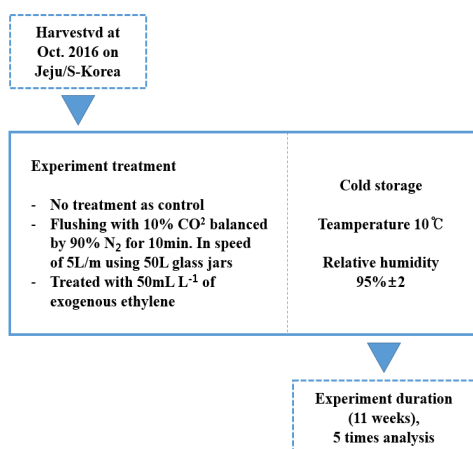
Harvestvd at Oct. 2016 on Jeju/S-Korea

Experiment treatment

- No treatment as control
- Flushing with 10% $CO^2$ balanced by 90% $N_2$ for 10min. In speed of 5L/m using 50L glass jars
- Treated with 50mL $L^{-1}$ of exogenous ethylene

Cold storage

Teamperature 10℃

Relative humidity 95%±2

Experiment duration (11 weeks), 5 times analysis